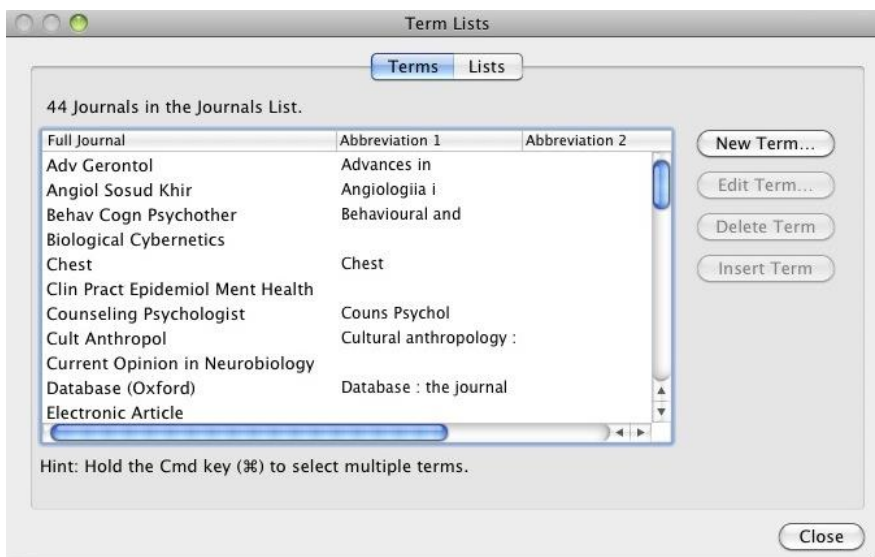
Term Lists

Terms | Lists

44 Journals in the Journals List.

| Full Journal | Abbreviation 1 | Abbreviation 2 |
|---|---|---|
| Adv Gerontol | Advances in | |
| Angiol Sosud Khir | Angiologiia i | |
| Behav Cogn Psychother | Behavioural and | |
| Biological Cybernetics | | |
| Chest | Chest | |
| Clin Pract Epidemiol Ment Health | | |
| Counseling Psychologist | Couns Psychol | |
| Cult Anthropol | Cultural anthropology : | |
| Current Opinion in Neurobiology | | |
| Database (Oxford) | Database : the journal | |
| Electronic Article | | |

New Term...
Edit Term...
Delete Term
Insert Term

Hint: Hold the Cmd key (⌘) to select multiple terms.

Close